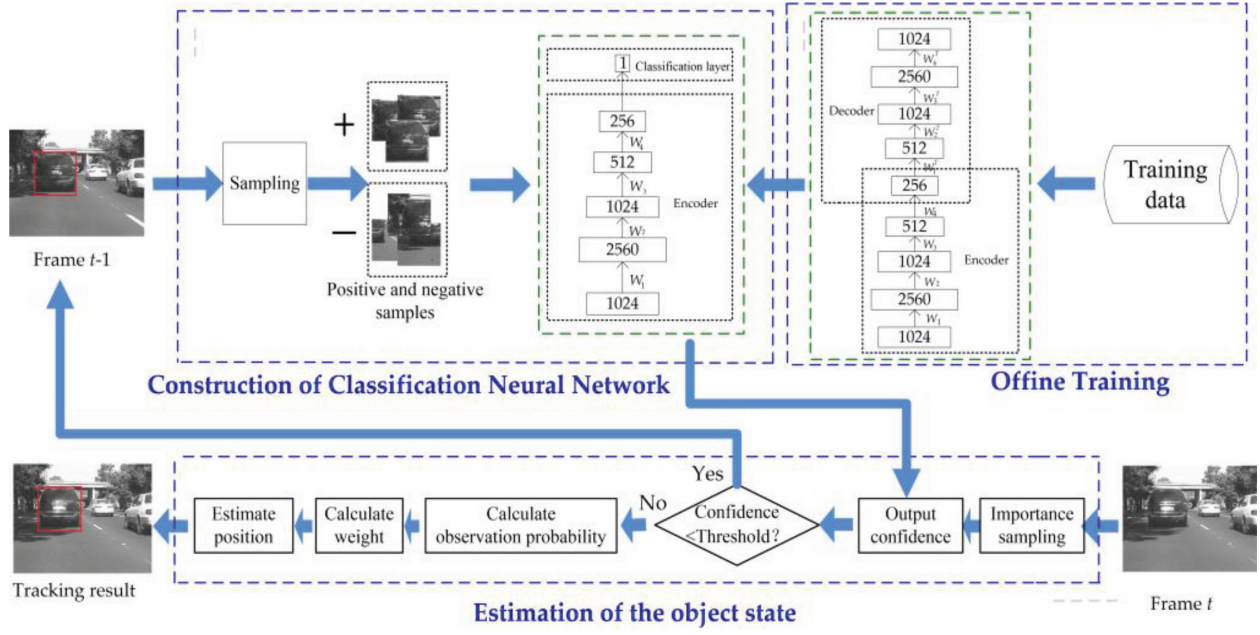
Frame $t$-1

Sampling

+

−

Positive and negative samples

1 Classification layer

256

$W_4$

512

$W_3$

1024

Encoder

$W_2$

2560

$W_1$

1024

Construction of Classification Neural Network

1024

$W_1^T$

2560

$W_2^T$

Decoder

1024

$W_3^T$

512

$W_4^T$

256

$W_4$

512

$W_3$

1024

Encoder

$W_2$

2560

$W_1$

1024

Training data

Offine Training

Yes

Tracking result

Estimate position

Calculate weight

Calculate observation probability

No

Confidence <Threshold?

Output confidence

Importance sampling

Frame $t$

Estimation of the object state